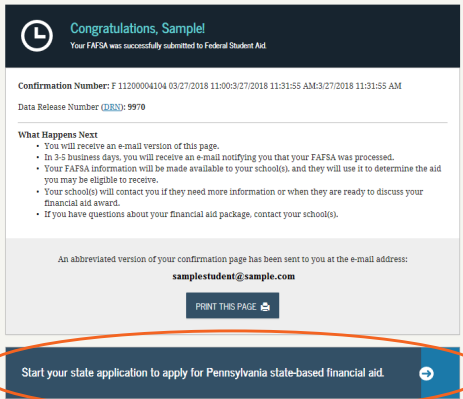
Congratulations, Sample!
Your FAFSA was successfully submitted to Federal Student Aid.

Confirmation Number: F 11200004104 03/27/2018 11:00:3/27/2018 11:31:55 AM:3/27/2018 11:31:55 AM

Data Release Number (DRN): 9970

What Happens Next
- You will receive an e-mail version of this page.
- In 3-5 business days, you will receive an e-mail notifying you that your FAFSA was processed.
- Your FAFSA information will be made available to your school(s), and they will use it to determine the aid you may be eligible to receive.
- Your school(s) will contact you if they need more information or when they are ready to discuss your financial aid award.
- If you have questions about your financial aid package, contact your school(s).

An abbreviated version of your confirmation page has been sent to you at the e-mail address:

samplestudent@sample.com

PRINT THIS PAGE

Start your state application to apply for Pennsylvania state-based financial aid.